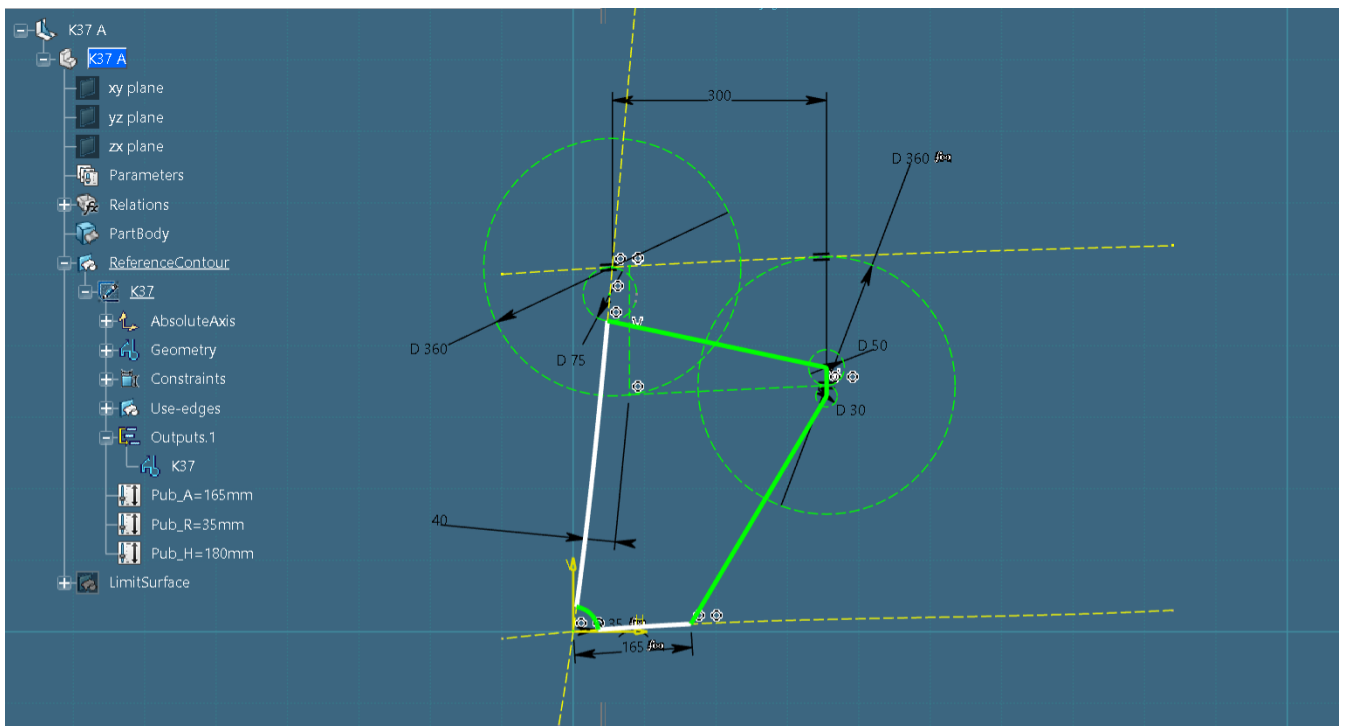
K37 A
K37 A
xy plane
yz plane
zx plane
Parameters
Relations
PartBody
ReferenceContour
K37
AbsoluteAxis
Geometry
Constraints
Use-edges
Outputs.1
K37
Pub_A=165mm
Pub_R=35mm
Pub_H=180mm
LimitSurface

300
D 360 $f(x)$
D 360
D 75
D 50
D 30
40
35
165 $f(x)$